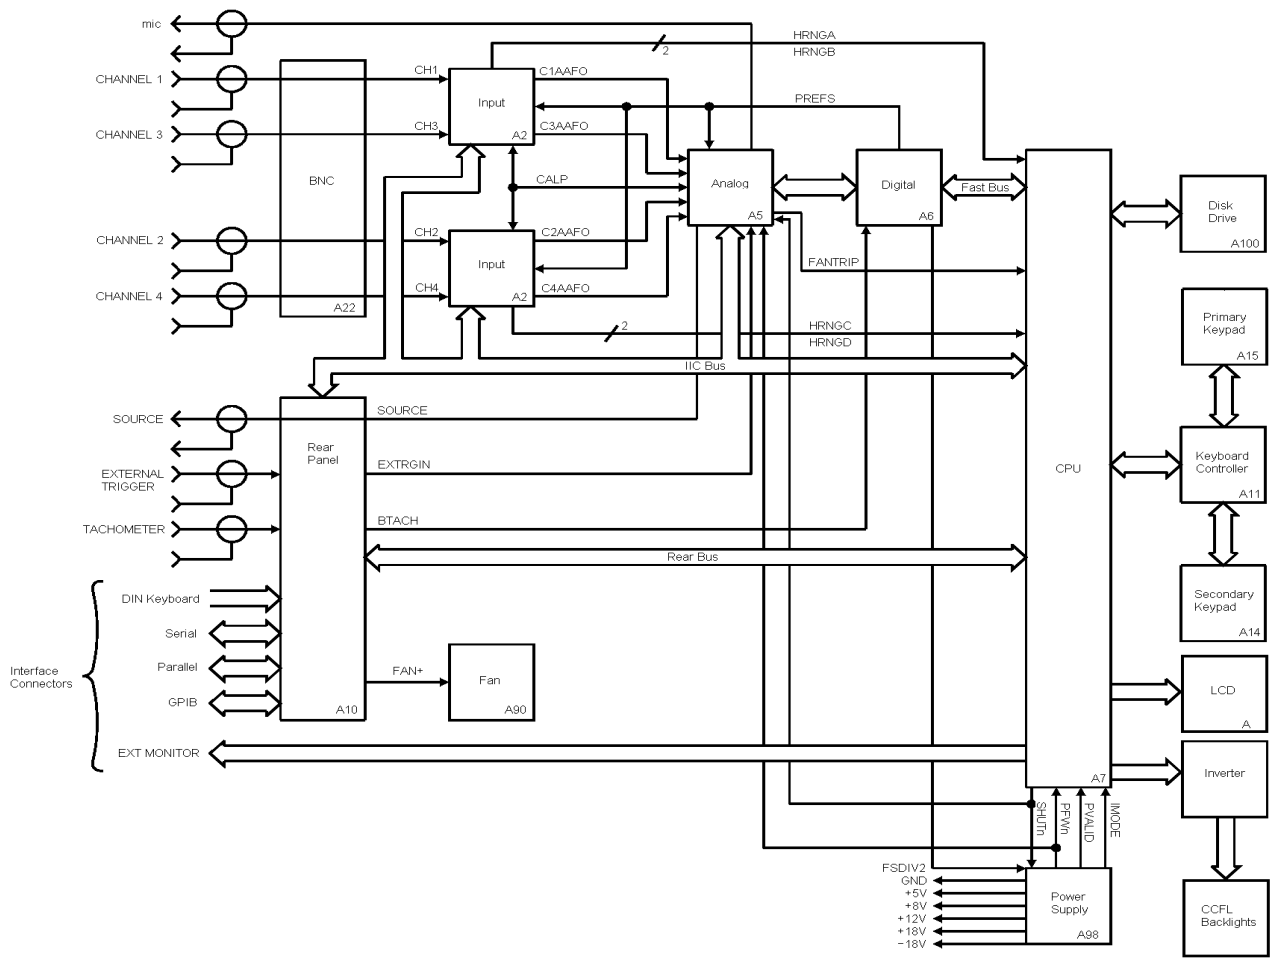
mic

CHANNEL 1

CHANNEL 3

BNC

CHANNEL 2

CHANNEL 4

A22

CH1

CH3

CH2

CH4

Input
A2

Input
A2

C1AAFO

C3AAFO

C2AAFO

C4AAFO

CALP

HRNGA
HRNGB

2

PREFS

Analog
A5

Digital
A6

Fast Bus

FANTRIP

2

HRNGC
HRNGD

IIC Bus

CPU

A7

Disk Drive
A100

Primary Keypad
A15

Keyboard Controller
A11

Secondary Keypad
A14

LCD
A

Inverter

CCFL Backlights

SOURCE

EXTERNAL TRIGGER

TACHOMETER

Rear Panel

SOURCE

EXTRGIN

BTACH

Rear Bus

DIN Keyboard

Serial

Parallel

GPIB

Interface Connectors

A10

FAN+

Fan
A90

EXT MONITOR

SHUTn

PFWn

PVALID

IMODE

FSDIV2
GND
+5V
+8V
+12V
+18V
−18V

Power Supply
A98